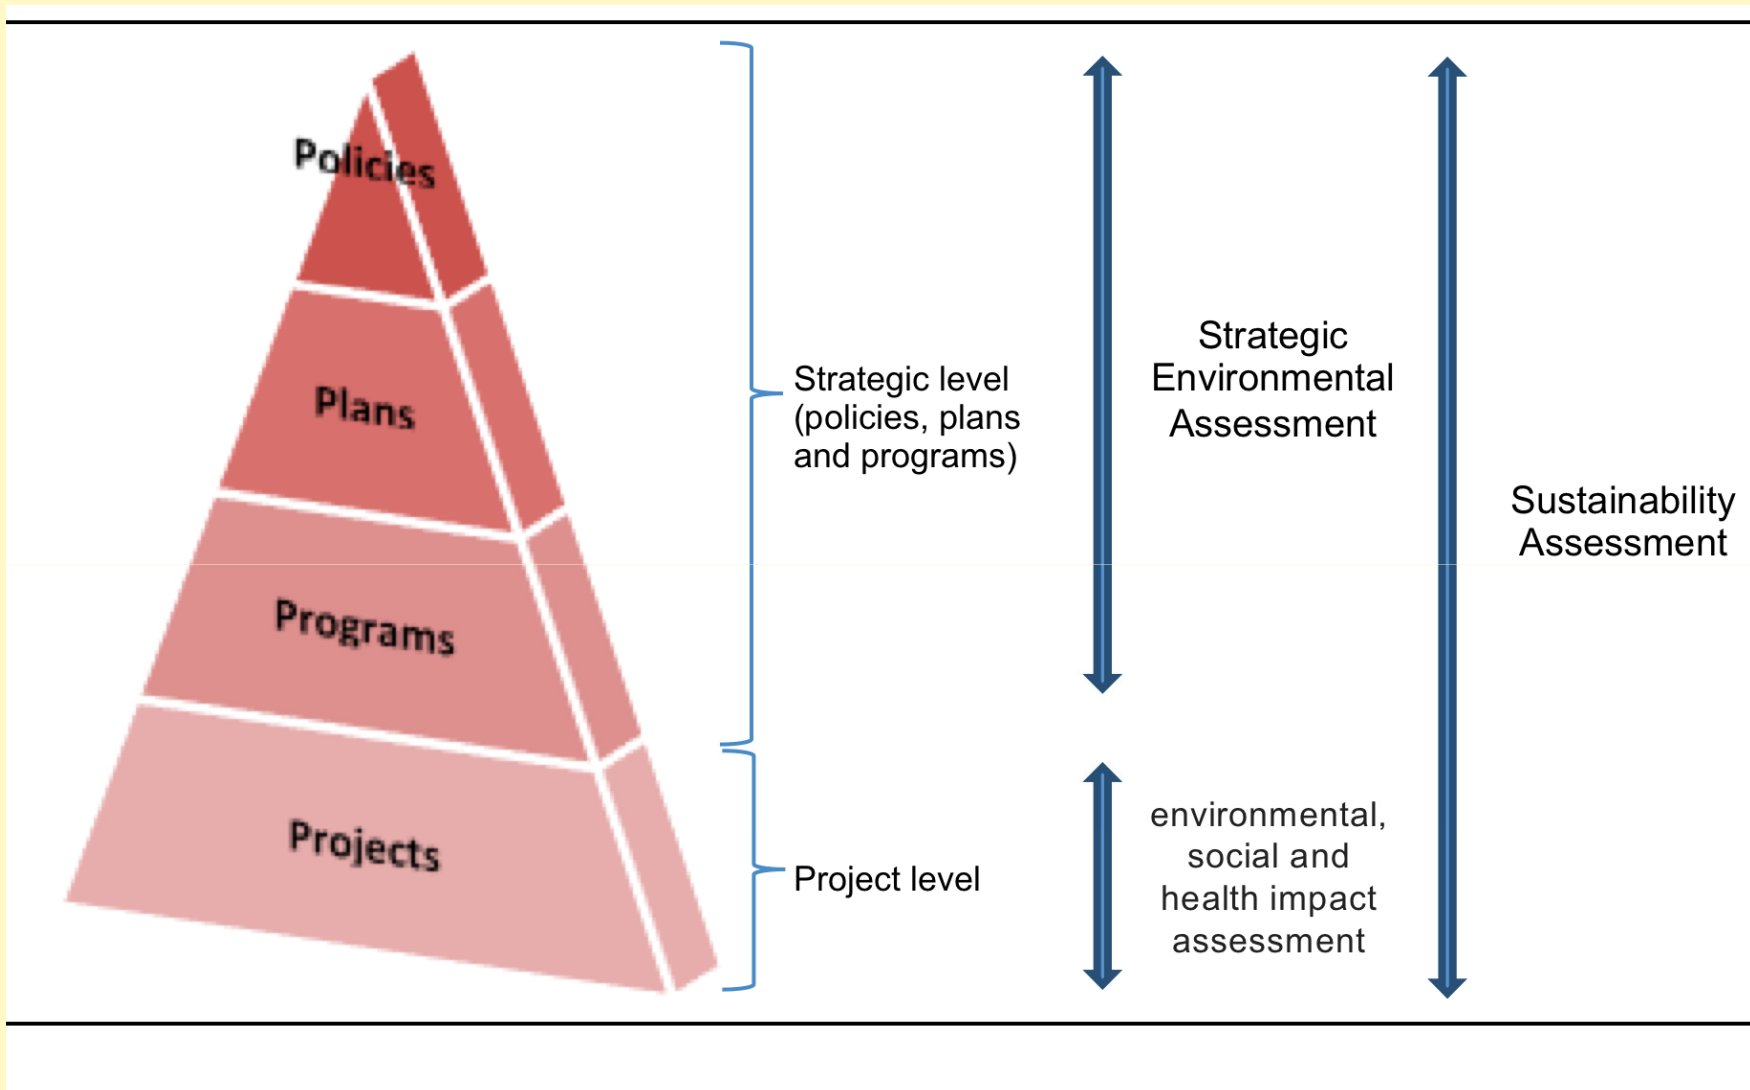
Policies

Plans

Programs

Projects

Strategic level (policies, plans and programs)

Project level

Strategic Environmental Assessment

environmental, social and health impact assessment

Sustainability Assessment